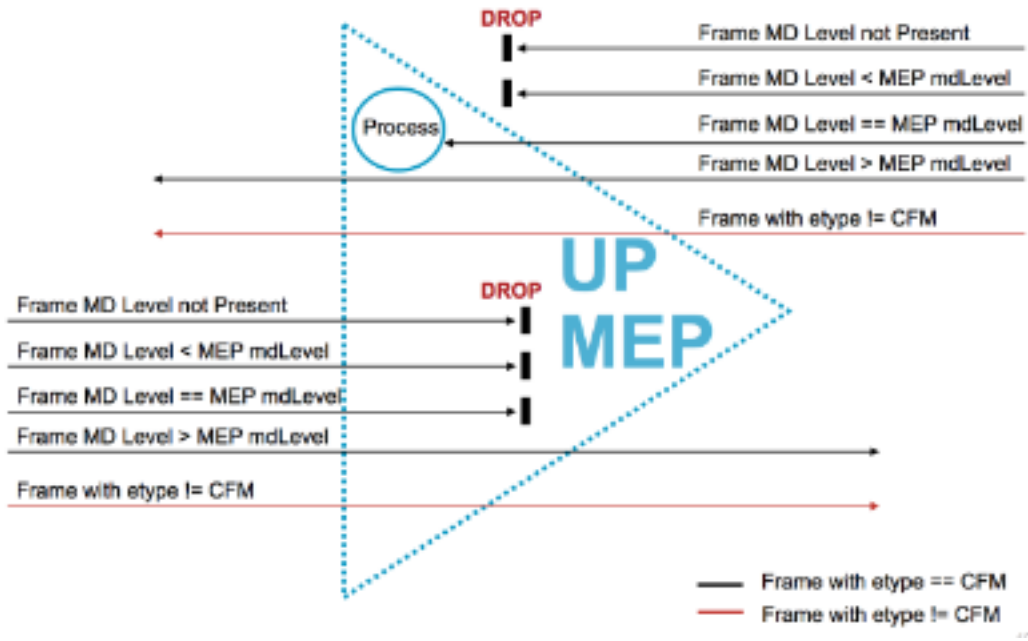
DROP

Frame MD Level not Present

Frame MD Level < MEP mdLevel

Process

Frame MD Level == MEP mdLevel

Frame MD Level > MEP mdLevel

Frame with etype != CFM

UP MEP

DROP

Frame MD Level not Present

Frame MD Level < MEP mdLevel

Frame MD Level == MEP mdLevel

Frame MD Level > MEP mdLevel

Frame with etype != CFM

Frame with etype == CFM

Frame with etype != CFM